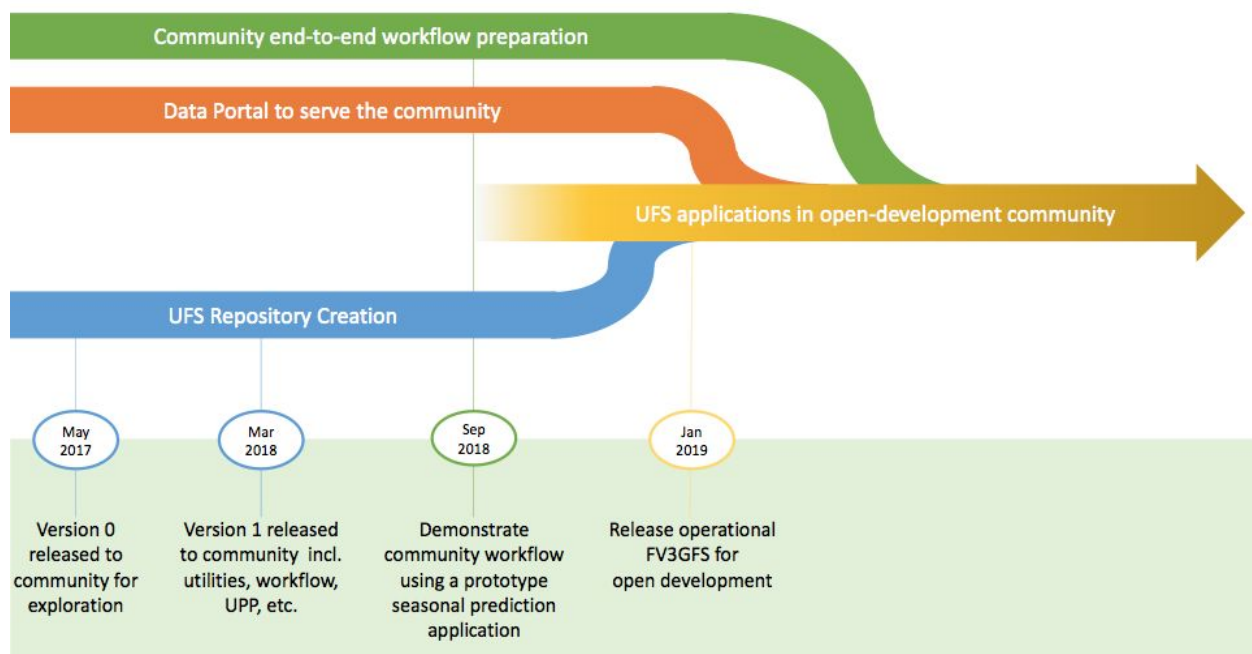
Community end-to-end workflow preparation

Data Portal to serve the community

UFS applications in open-development community

UFS Repository Creation

May 2017

Mar 2018

Sep 2018

Jan 2019

Version 0 released to community for exploration

Version 1 released to community incl. utilities, workflow, UPP, etc.

Demonstrate community workflow using a prototype seasonal prediction application

Release operational FV3GFS for open development